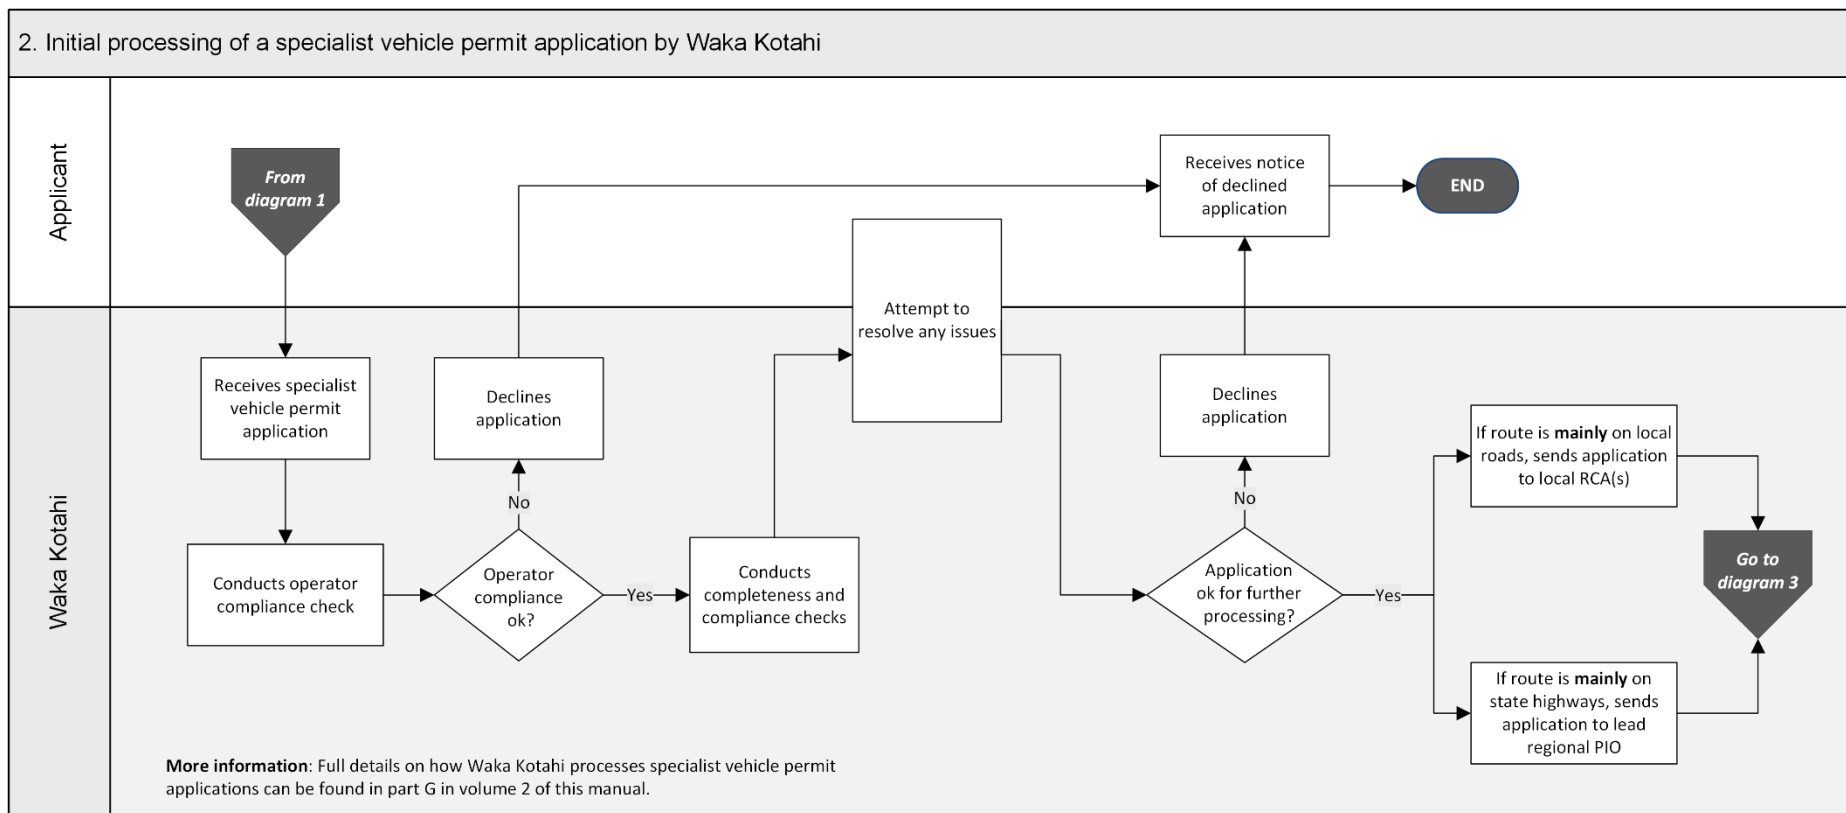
2. Initial processing of a specialist vehicle permit application by Waka Kotahi

Applicant

From diagram 1

Receives notice of declined application

END

Waka Kotahi

Receives specialist vehicle permit application

Declines application

Attempt to resolve any issues

Declines application

If route is **mainly** on local roads, sends application to local RCA(s)

No

No

Go to diagram 3

Conducts operator compliance check

Operator compliance ok?

Yes

Conducts completeness and compliance checks

Application ok for further processing?

Yes

If route is **mainly** on state highways, sends application to lead regional PIO

**More information**: Full details on how Waka Kotahi processes specialist vehicle permit applications can be found in part G in volume 2 of this manual.